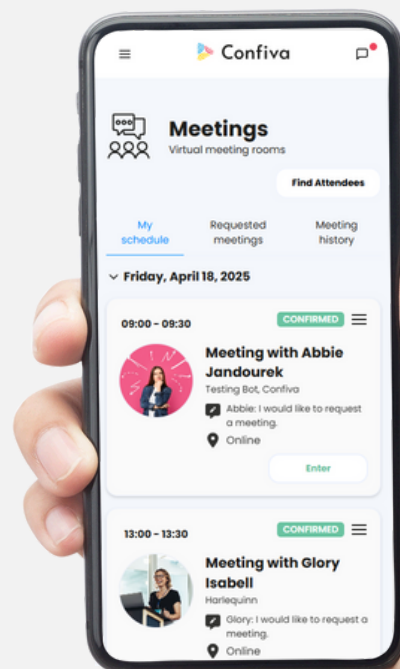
Confiva

Meetings
Virtual meeting rooms

Find Attendees

My schedule
Requested meetings
Meeting history

Friday, April 18, 2025

09:00 - 09:30
CONFIRMED
Meeting with Abbie Jandourek
Testing Bot, Confiva
Abbie: I would like to request a meeting.
Online
Enter

13:00 - 13:30
CONFIRMED
Meeting with Glory Isabell
Harlequinn
Glory: I would like to request a meeting.
Online